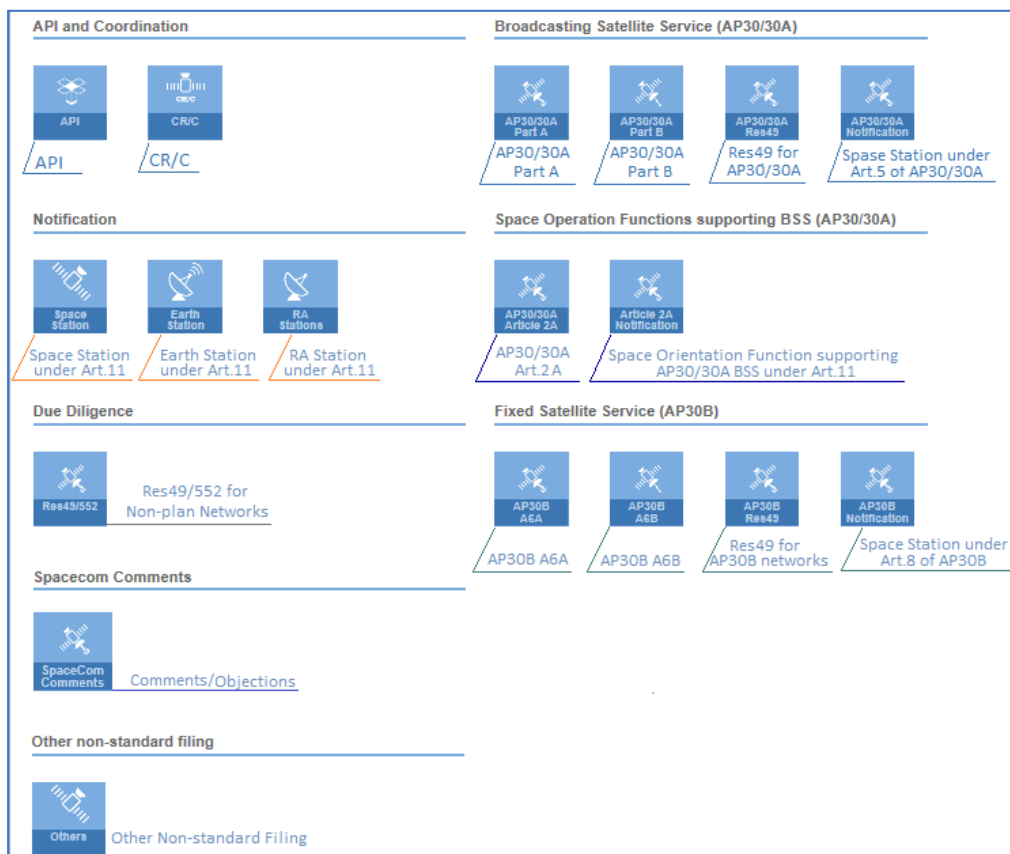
API and Coordination

API

API

CR/C

CR/C

CR/C

Notification

Space Station

Space Station under Art.11

Earth Station

Earth Station under Art.11

RA Stations

RA Station under Art.11

Due Diligence

Res49/552

Res49/552 for Non-plan Networks

Spacecom Comments

SpaceCom Comments

Comments/Objections

Other non-standard filing

Others

Other Non-standard Filing

Broadcasting Satellite Service (AP30/30A)

AP30/30A Part A

AP30/30A Part A

AP30/30A Part B

AP30/30A Part B

AP30/30A Res49

Res49 for AP30/30A

AP30/30A Notification

Spase Station under Art.5 of AP30/30A

Space Operation Functions supporting BSS (AP30/30A)

AP30/30A Article 2A

AP30/30A Art.2 A

Article 2A Notification

Space Orientation Function supporting AP30/30A BSS under Art.11

Fixed Satellite Service (AP30B)

AP30B A6A

AP30B A6A

AP30B A6B

AP30B A6B

AP30B Res49

Res49 for AP30B networks

AP30B Notification

Space Station under Art.8 of AP30B